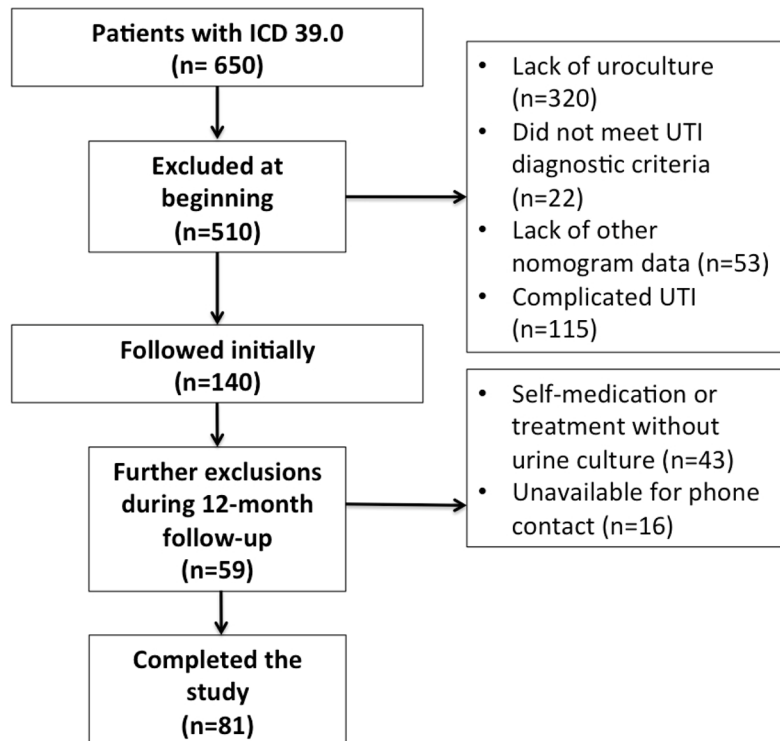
Patients with ICD 39.0
(n= 650)

Excluded at beginning
(n=510)

• Lack of uroculture (n=320)
• Did not meet UTI diagnostic criteria (n=22)
• Lack of other nomogram data (n=53)
• Complicated UTI (n=115)

Followed initially
(n=140)

Further exclusions during 12-month follow-up
(n=59)

• Self-medication or treatment without urine culture (n=43)
• Unavailable for phone contact (n=16)

Completed the study
(n=81)